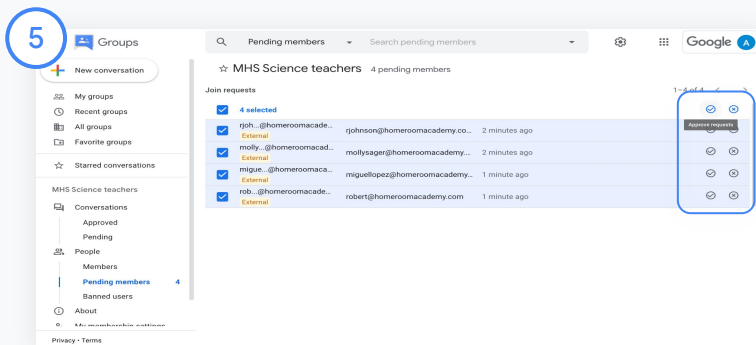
5

Groups

Pending members

Search pending members

Google A

New conversation

My groups
Recent groups
All groups
Favorite groups

Starred conversations

MHS Science teachers

Conversations
Approved
Pending
People
Members
Pending members 4
Banned users
About
My membership settings

Privacy • Terms

☆ MHS Science teachers 4 pending members

Join requests

1–4 of 4

4 selected

Approve requests

| | | | |
|---|---|---|---|
| rjoh...@homeroomacade... External | rjohnson@homeroomacademy.co... | 2 minutes ago | |
| molly...@homeroomacad... External | mollysager@homeroomacademy... | 2 minutes ago | |
| migue...@homeroomacad... External | miguellopez@homeroomacademy... | 1 minute ago | |
| rob...@homeroomacade... External | robert@homeroomacademy.com | 1 minute ago | |